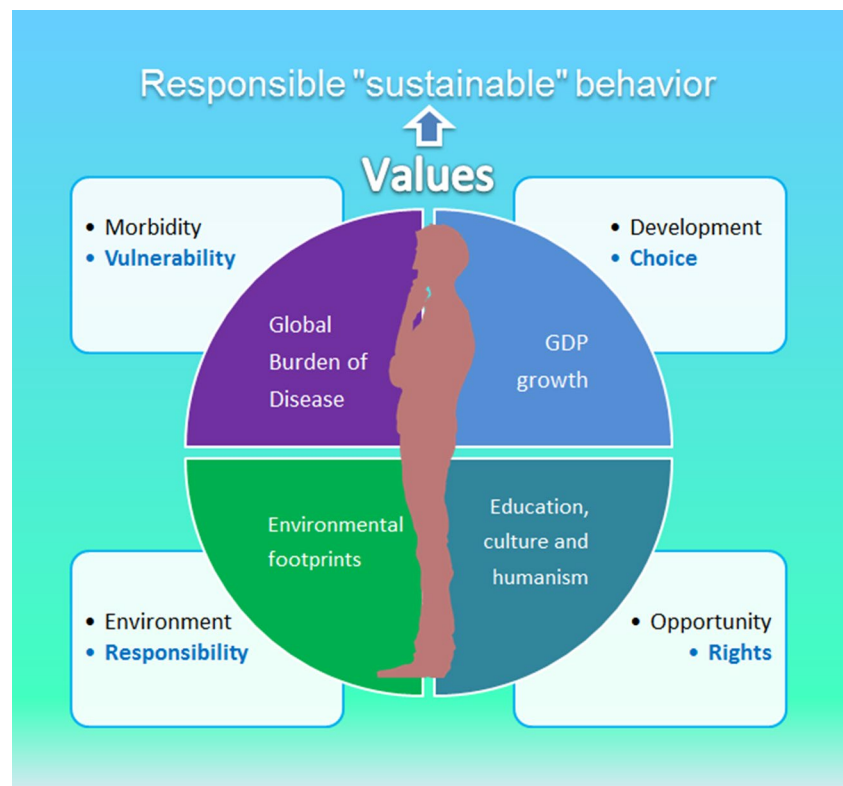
Responsible "sustainable" behavior

Values

• Morbidity
• Vulnerability

• Development
• Choice

Global Burden of Disease

GDP growth

Environmental footprints

Education, culture and humanism

• Environment
• Responsibility

• Opportunity
• Rights